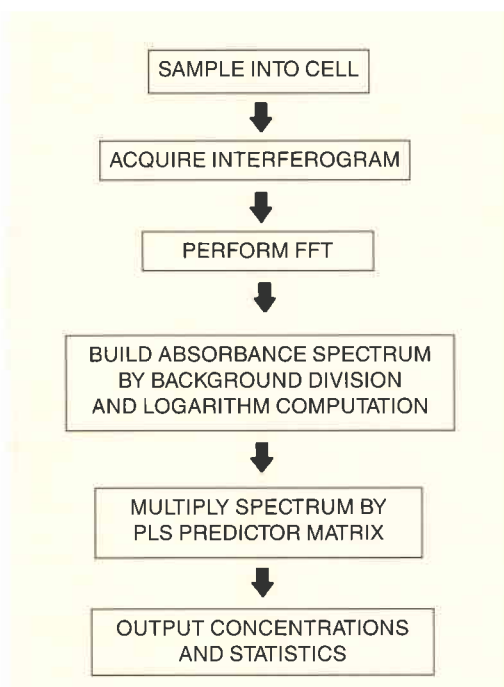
SAMPLE INTO CELL

ACQUIRE INTERFEROGRAM

PERFORM FFT

BUILD ABSORBANCE SPECTRUM BY BACKGROUND DIVISION AND LOGARITHM COMPUTATION

MULTIPLY SPECTRUM BY PLS PREDICTOR MATRIX

OUTPUT CONCENTRATIONS AND STATISTICS